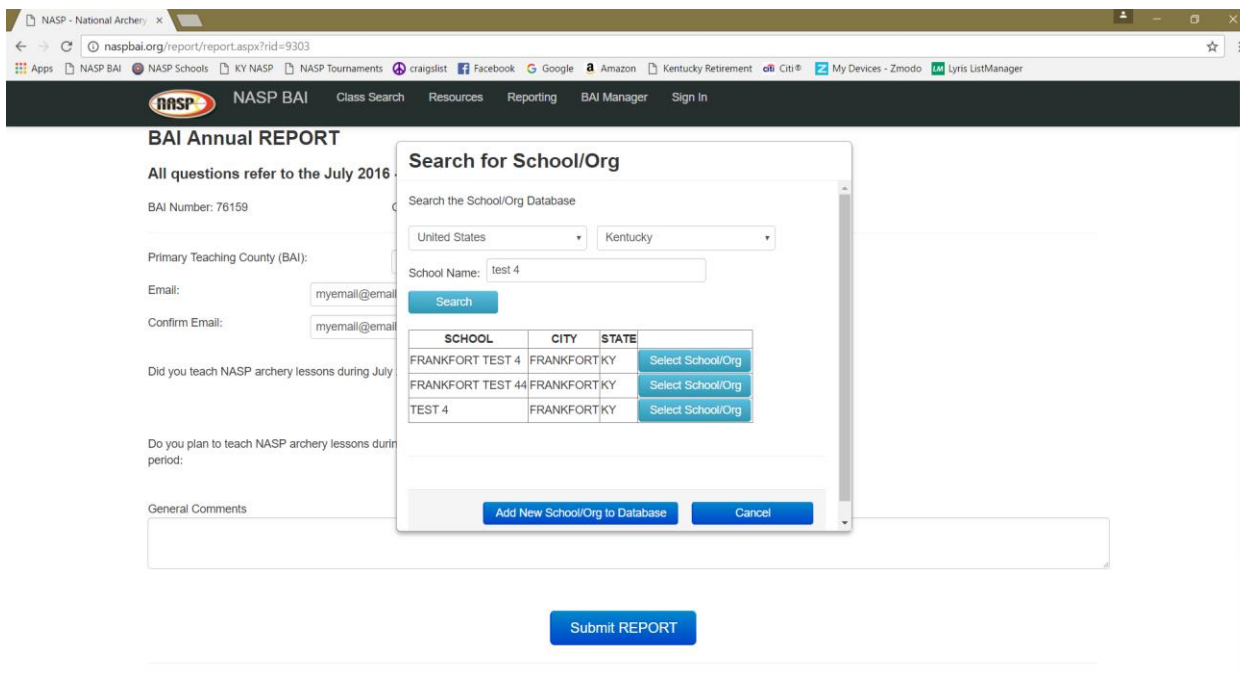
NASP - National Archery ×

naspbai.org/report/report.aspx?rid=9303

Apps NASP BAI NASP Schools KY NASP NASP Tournaments craigslist Facebook Google Amazon Kentucky Retirement Citi® My Devices - Zmodo Lyris ListManager

nasp NASP BAI Class Search Resources Reporting BAI Manager Sign In

BAI Annual REPORT

All questions refer to the July 2016

BAI Number: 76159

Primary Teaching County (BAI):

Email: myemail@email

Confirm Email: myemail@email

Did you teach NASP archery lessons during July

Do you plan to teach NASP archery lessons durin period:

General Comments

Search for School/Org

Search the School/Org Database

United States

Kentucky

School Name: test 4

Search

| SCHOOL | CITY | STATE | |
|---|---|---|---|
| FRANKFORT TEST 4 | FRANKFORT | KY | Select School/Org |
| FRANKFORT TEST 44 | FRANKFORT | KY | Select School/Org |
| TEST 4 | FRANKFORT | KY | Select School/Org |

Add New School/Org to Database

Cancel

Submit REPORT